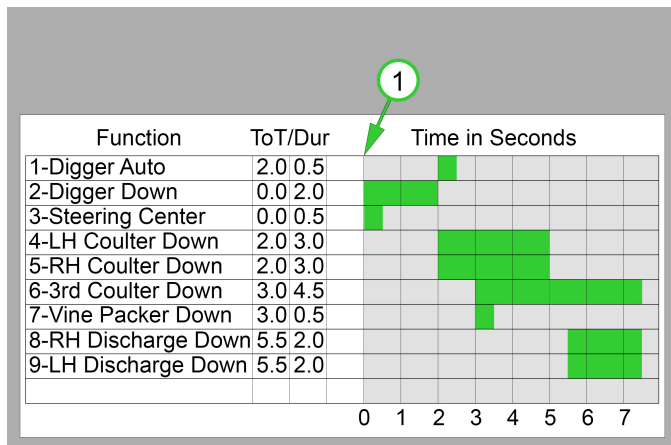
1

| Function | ToT/Dur | | Time in Seconds |
|---|---|---|---|
| 1-Digger Auto | 2.0 | 0.5 | |
| 2-Digger Down | 0.0 | 2.0 | |
| 3-Steering Center | 0.0 | 0.5 | |
| 4-LH Coulter Down | 2.0 | 3.0 | |
| 5-RH Coulter Down | 2.0 | 3.0 | |
| 6-3rd Coulter Down | 3.0 | 4.5 | |
| 7-Vine Packer Down | 3.0 | 0.5 | |
| 8-RH Discharge Down | 5.5 | 2.0 | |
| 9-LH Discharge Down | 5.5 | 2.0 | |

0 1 2 3 4 5 6 7